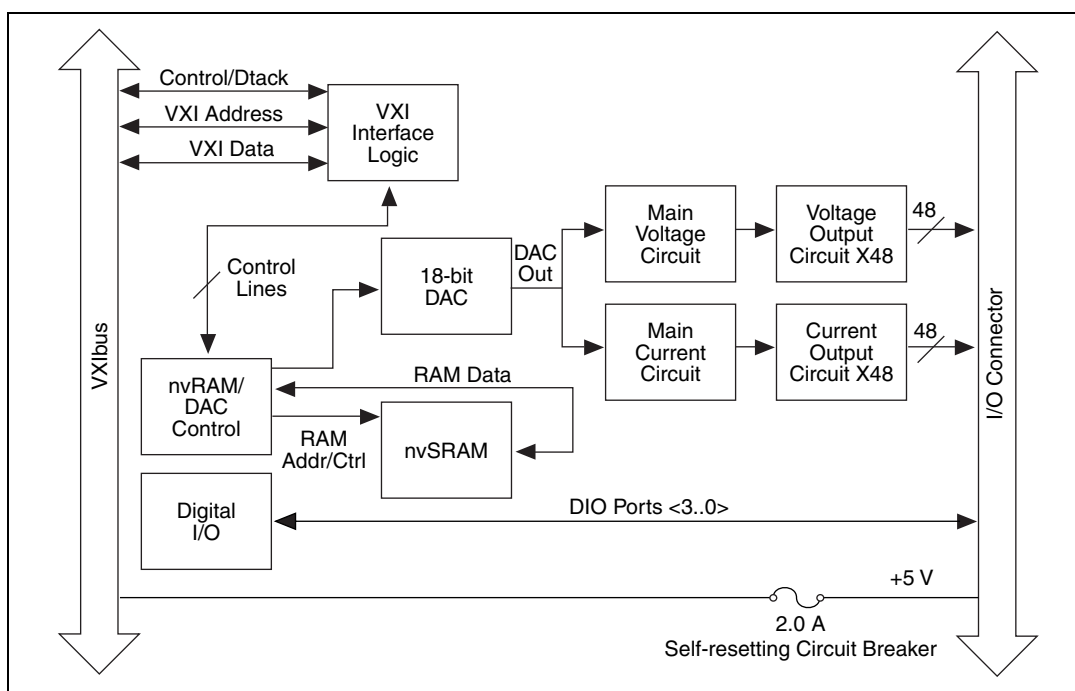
Control/Dtack
VXI Address
VXI Data
VXI Interface Logic
Control Lines
18-bit DAC
DAC Out
Main Voltage Circuit
Voltage Output Circuit X48
48
Main Current Circuit
Current Output Circuit X48
48
VXIbus
nvRAM/ DAC Control
RAM Data
RAM Addr/Ctrl
nvSRAM
I/O Connector
Digital I/O
DIO Ports <3..0>
+5 V
2.0 A
Self-resetting Circuit Breaker